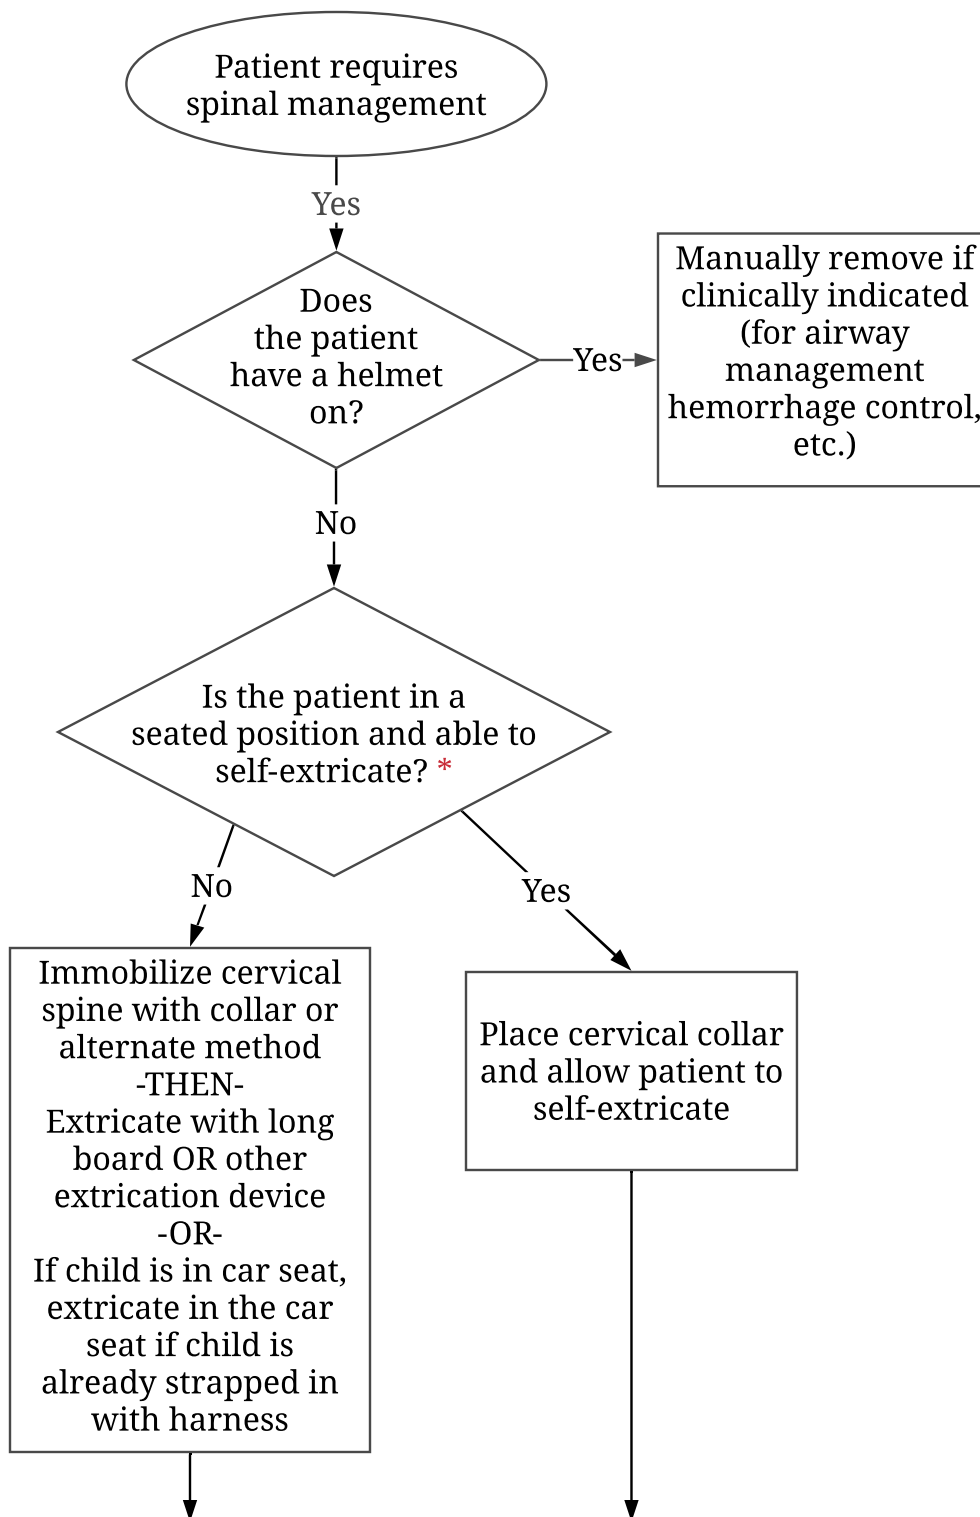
Patient requires spinal management

Yes

Does the patient have a helmet on?

Yes

Manually remove if clinically indicated (for airway management hemorrhage control, etc.)

No

Is the patient in a seated position and able to self-extricate? *

No

Yes

Immobilize cervical spine with collar or alternate method
-THEN-
Extricate with long board OR other extrication device
-OR-
If child is in car seat, extricate in the car seat if child is already strapped in with harness

Place cervical collar and allow patient to self-extricate